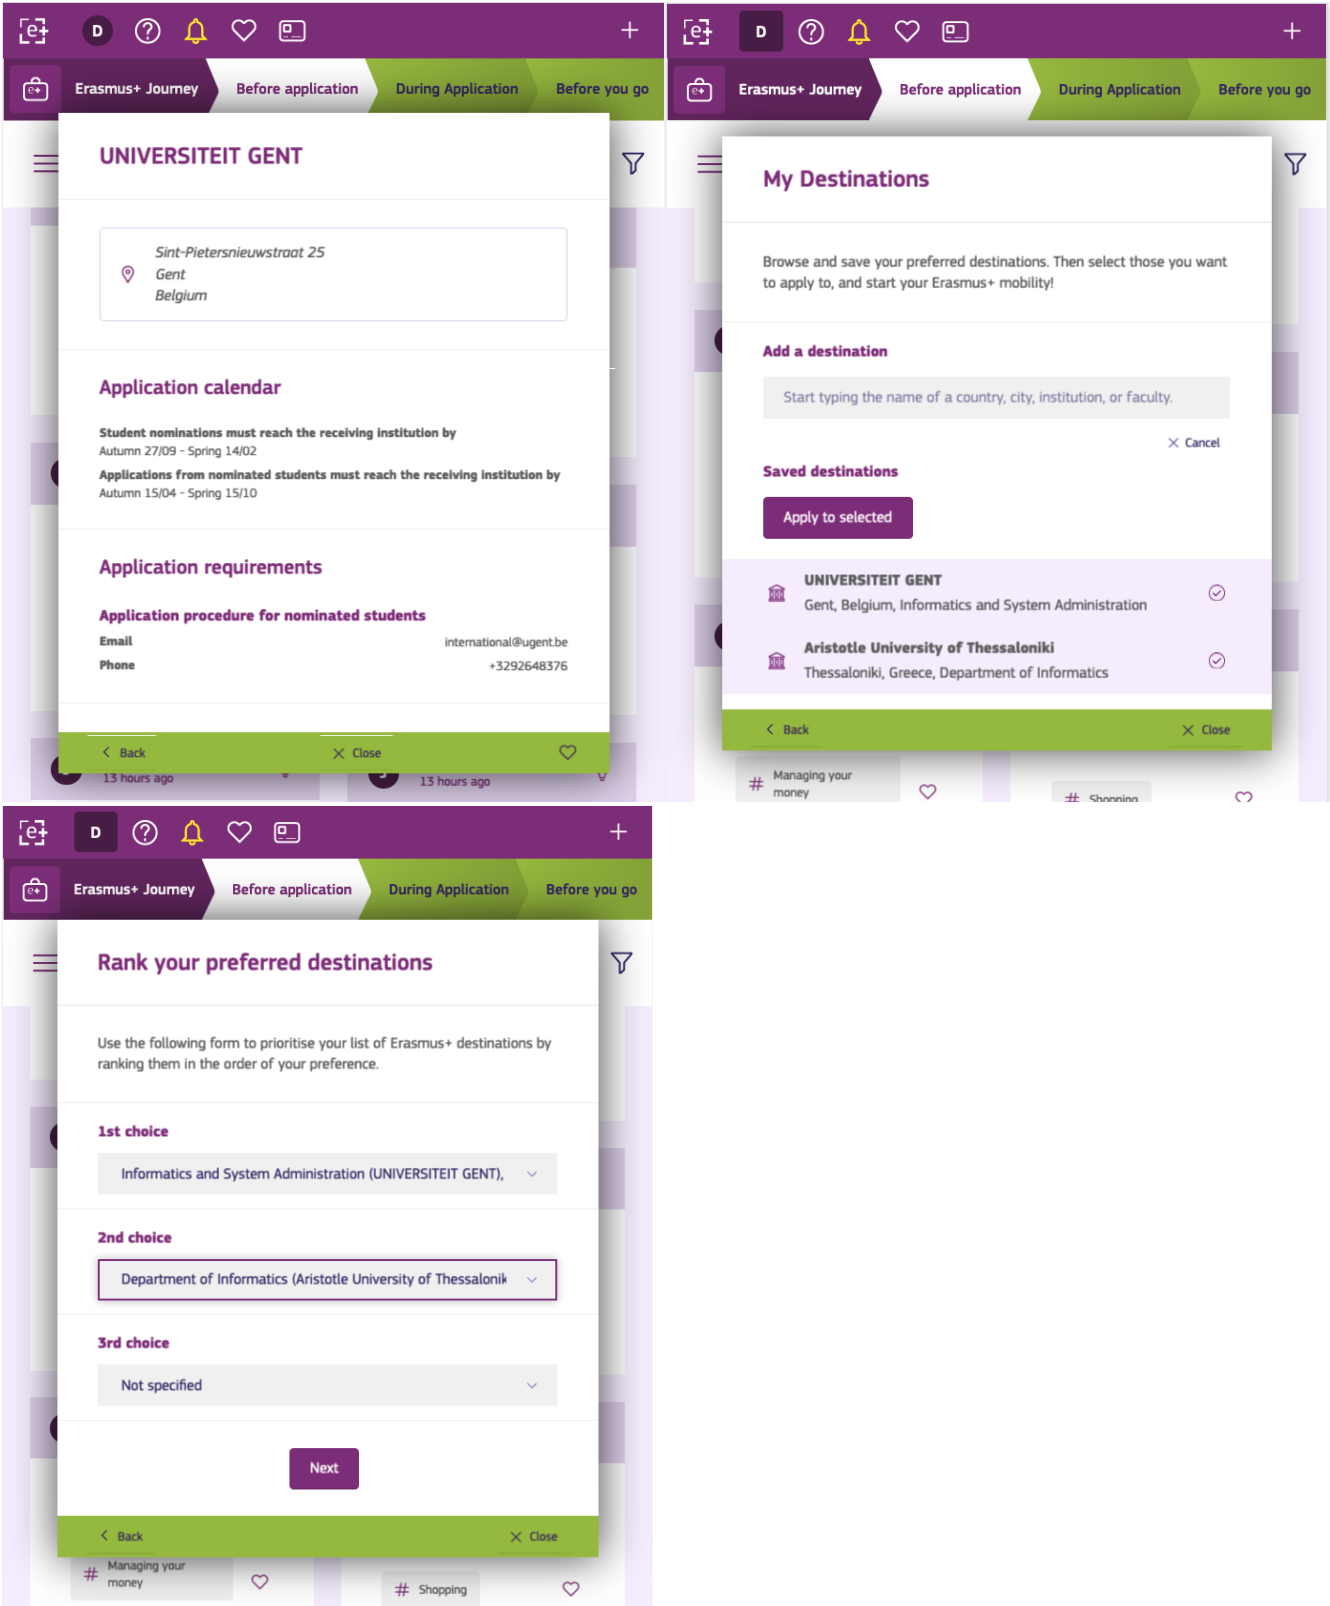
[e+] D +

Erasmus+ Journey Before application During Application Before you go

UNIVERSITEIT GENT

Sint-Pietersnieuwstraat 25
Gent
Belgium

Application calendar

Student nominations must reach the receiving institution by
Autumn 27/09 - Spring 14/02

Applications from nominated students must reach the receiving institution by
Autumn 15/04 - Spring 15/10

Application requirements

Application procedure for nominated students

Email international@ugent.be
Phone +3292648376

Back Close

13 hours ago 13 hours ago

[e+] D +

Erasmus+ Journey Before application During Application Before you go

My Destinations

Browse and save your preferred destinations. Then select those you want to apply to, and start your Erasmus+ mobility!

Add a destination

Start typing the name of a country, city, institution, or faculty.

Cancel

Saved destinations

Apply to selected

UNIVERSITEIT GENT
Gent, Belgium, Informatics and System Administration

Aristotle University of Thessaloniki
Thessaloniki, Greece, Department of Informatics

Back Close

Managing your money

Shopping

[e+] D +

Erasmus+ Journey Before application During Application Before you go

Rank your preferred destinations

Use the following form to prioritise your list of Erasmus+ destinations by ranking them in the order of your preference.

1st choice

Informatics and System Administration (UNIVERSITEIT GENT),

2nd choice

Department of Informatics (Aristotle University of Thessalonik

3rd choice

Not specified

Next

Back Close

Managing your money

Shopping